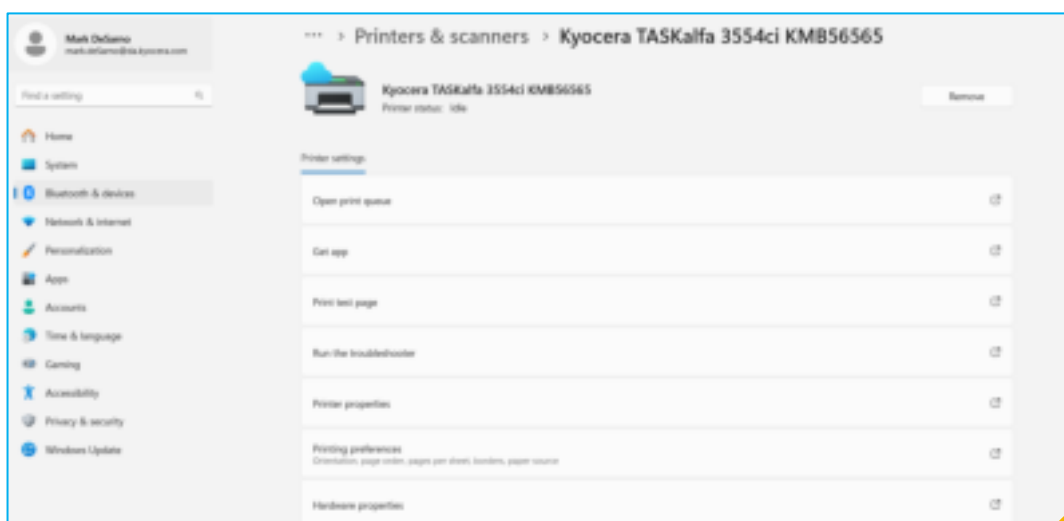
Mark DeSanno
mark.desanno@da.kyocera.com

Find a setting

Home
System
Bluetooth & devices
Network & internet
Personalization
Apps
Accounts
Time & language
Gaming
Accessibility
Privacy & security
Windows Update

··· > Printers & scanners > Kyocera TASKalfa 3554ci KMB56565

Kyocera TASKalfa 3554ci KMB56565
Printer status: Idle

Remove

Printer settings

Open print queue

Get app

Print test page

Run the troubleshooter

Printer properties

Printing preferences
Orientation, page order, pages per sheet, borders, paper source

Hardware properties